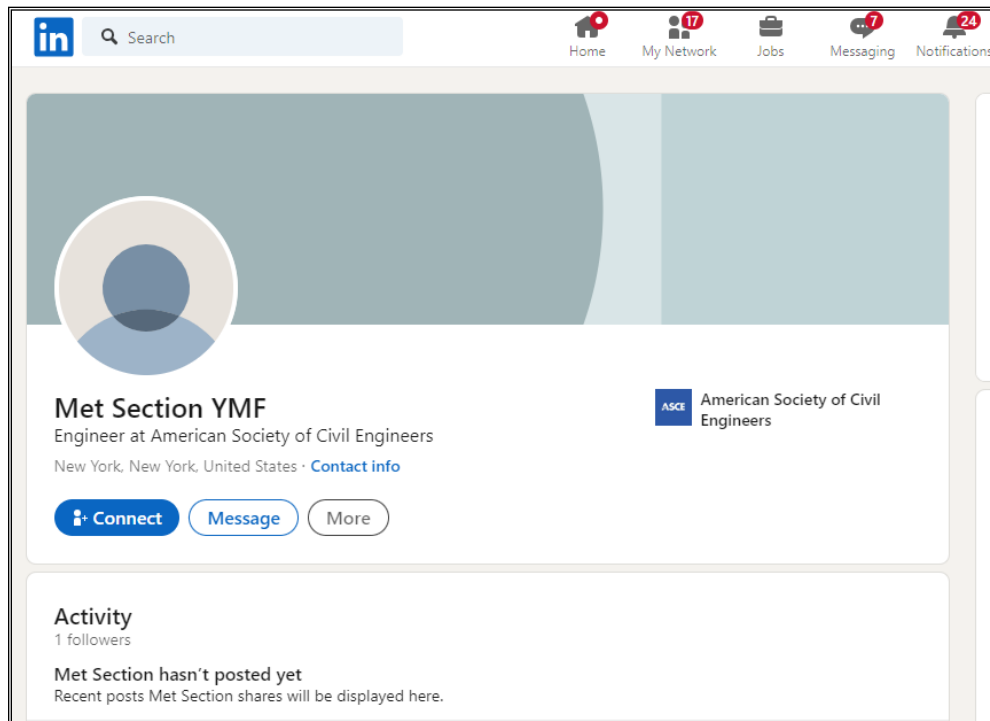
in

Search

Home

17 My Network

Jobs

7 Messaging

24 Notifications

Met Section YMF
Engineer at American Society of Civil Engineers
New York, New York, United States · Contact info

ASCE American Society of Civil Engineers

Connect Message More

Activity
1 followers

Met Section hasn't posted yet
Recent posts Met Section shares will be displayed here.